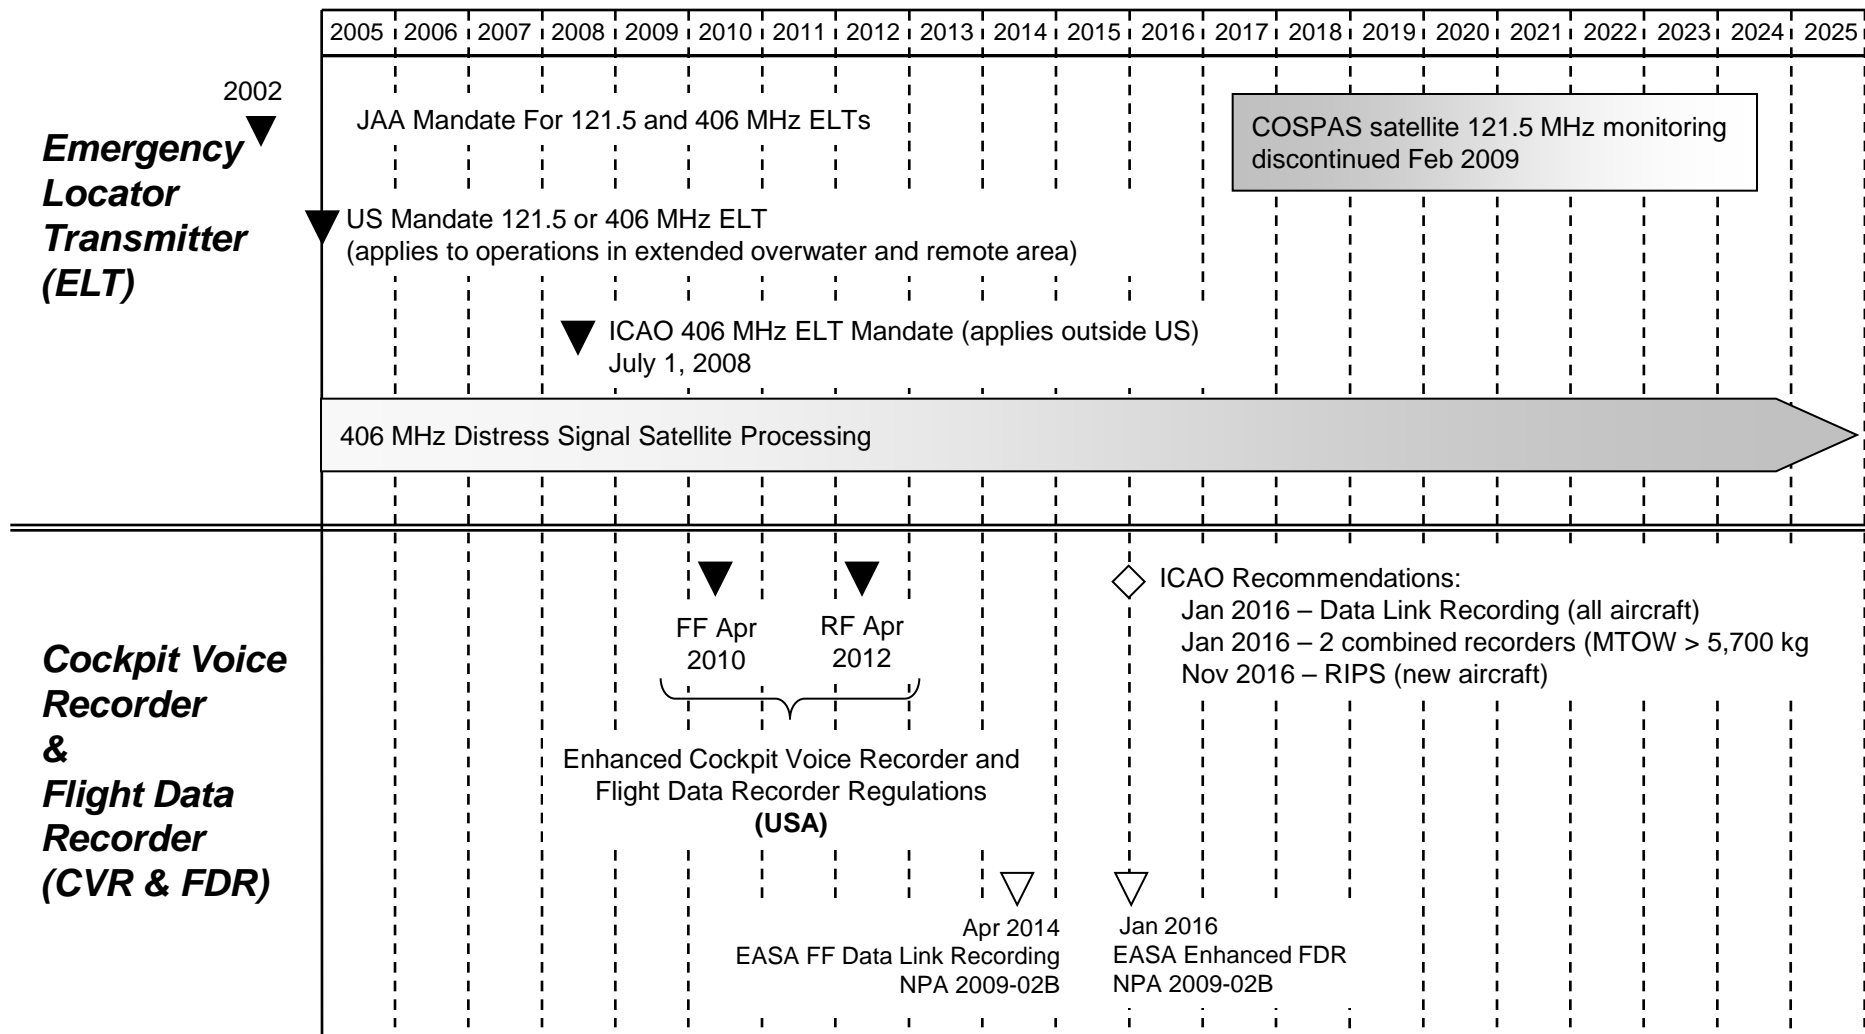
| 2005 | 2006 | 2007 | 2008 | 2009 | 2010 | 2011 | 2012 | 2013 | 2014 | 2015 | 2016 | 2017 | 2018 | 2019 | 2020 | 2021 | 2022 | 2023 | 2024 | 2025 |
|---|---|---|---|---|---|---|---|---|---|---|---|---|---|---|---|---|---|---|---|---|

2002

Emergency Locator Transmitter (ELT)

JAA Mandate For 121.5 and 406 MHz ELTs

COSPAS satellite 121.5 MHz monitoring discontinued Feb 2009

US Mandate 121.5 or 406 MHz ELT (applies to operations in extended overwater and remote area)

ICAO 406 MHz ELT Mandate (applies outside US) July 1, 2008

406 MHz Distress Signal Satellite Processing

Cockpit Voice Recorder & Flight Data Recorder (CVR & FDR)

FF Apr 2010

RF Apr 2012

Enhanced Cockpit Voice Recorder and Flight Data Recorder Regulations **(USA)**

ICAO Recommendations:
Jan 2016 – Data Link Recording (all aircraft)
Jan 2016 – 2 combined recorders (MTOW > 5,700 kg
Nov 2016 – RIPS (new aircraft)

Apr 2014
EASA FF Data Link Recording
NPA 2009-02B

Jan 2016
EASA Enhanced FDR
NPA 2009-02B